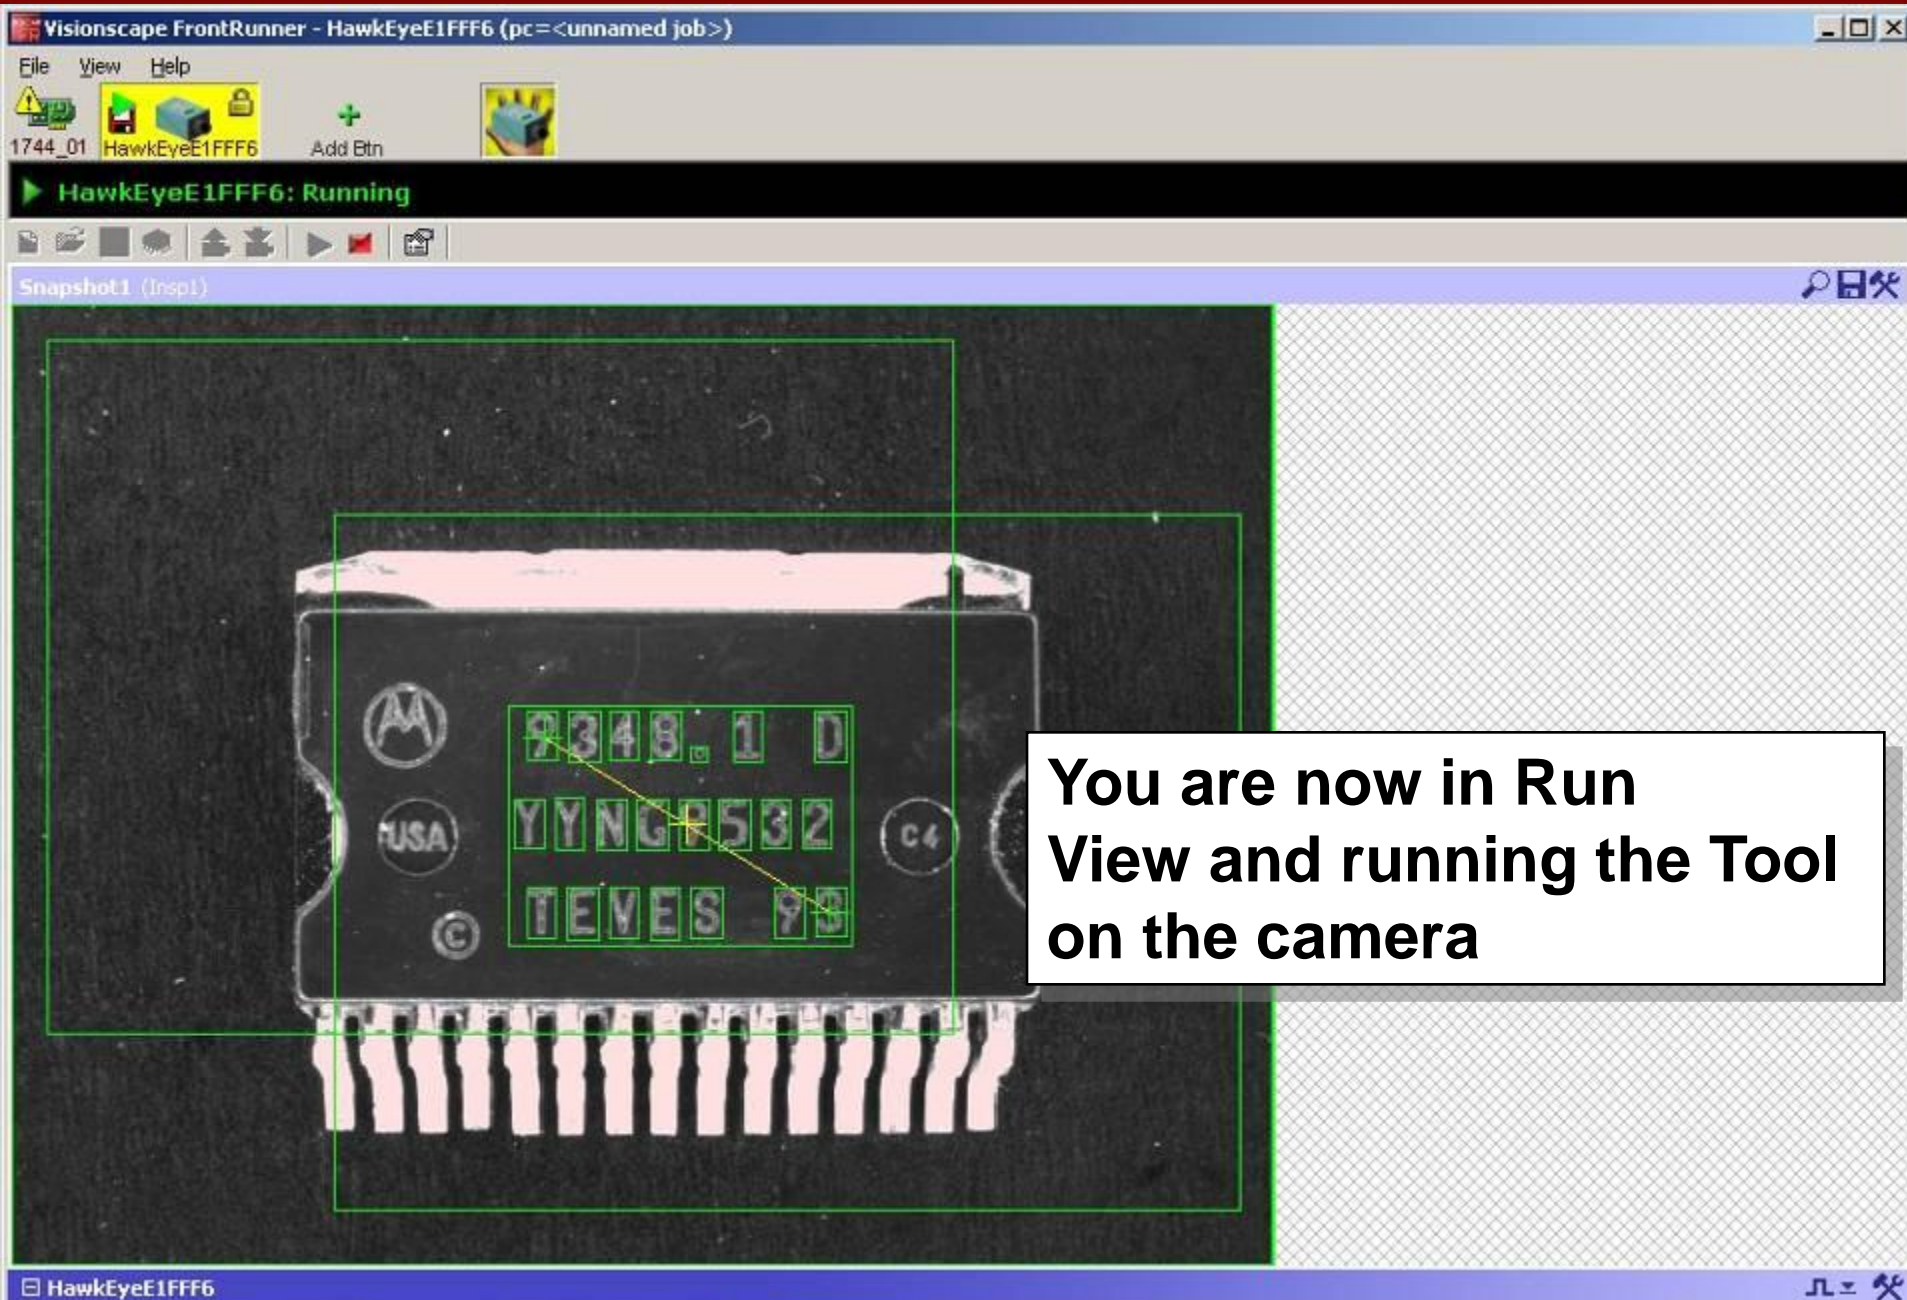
Visionscape FrontRunner - HawkEyeE1FFF6 (pc=<unnamed job>)

File View Help

1744_01 HawkEyeE1FFF6 Add Btn

HawkEyeE1FFF6: Running

Snapshot1 (Insp1)

9348.1 D
YYNGP532
TEVES 9S

USA
C4

You are now in Run View and running the Tool on the camera

HawkEyeE1FFF6